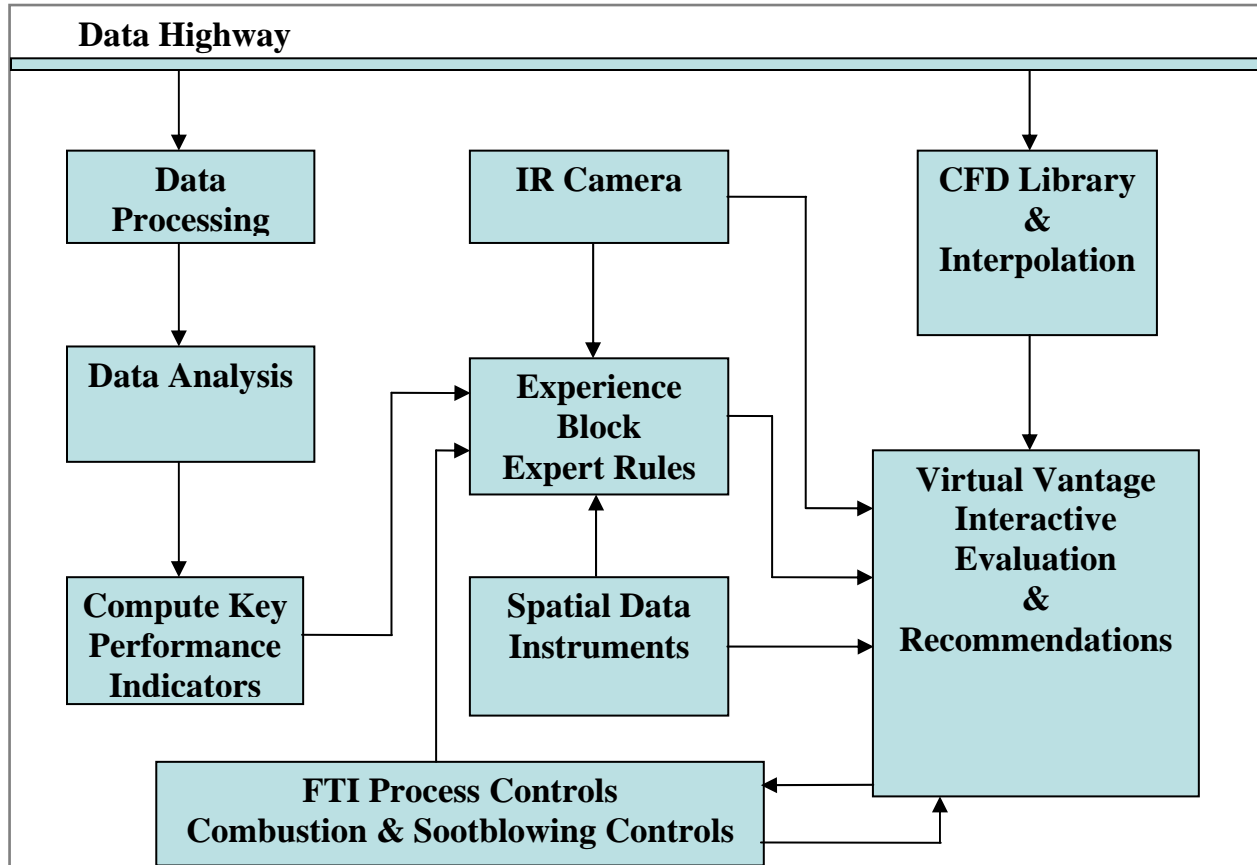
Data Highway

Data Processing

IR Camera

CFD Library & Interpolation

Data Analysis

Experience Block Expert Rules

Virtual Vantage Interactive Evaluation & Recommendations

Compute Key Performance Indicators

Spatial Data Instruments

FTI Process Controls
Combustion & Sootblowing Controls